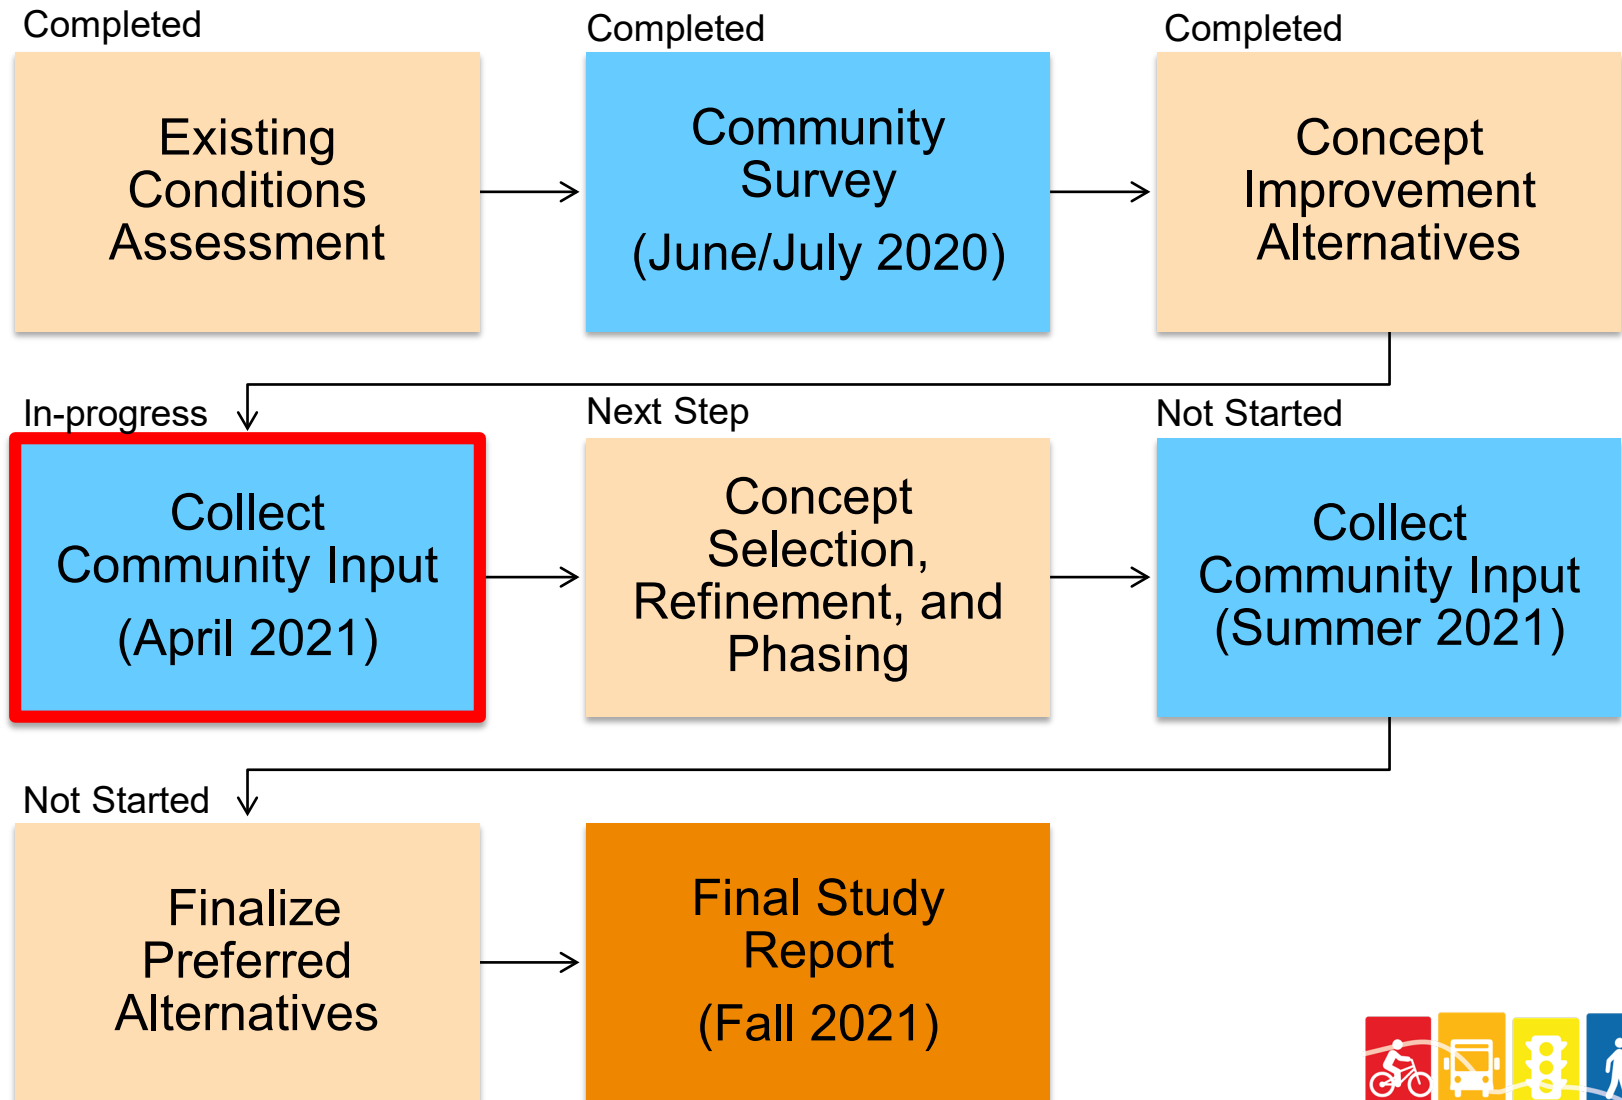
Completed

Existing Conditions Assessment

Completed

Community Survey

(June/July 2020)

Completed

Concept Improvement Alternatives

In-progress

Collect Community Input

(April 2021)

Next Step

Concept Selection, Refinement, and Phasing

Not Started

Collect Community Input (Summer 2021)

Not Started

Finalize Preferred Alternatives

Final Study Report

(Fall 2021)